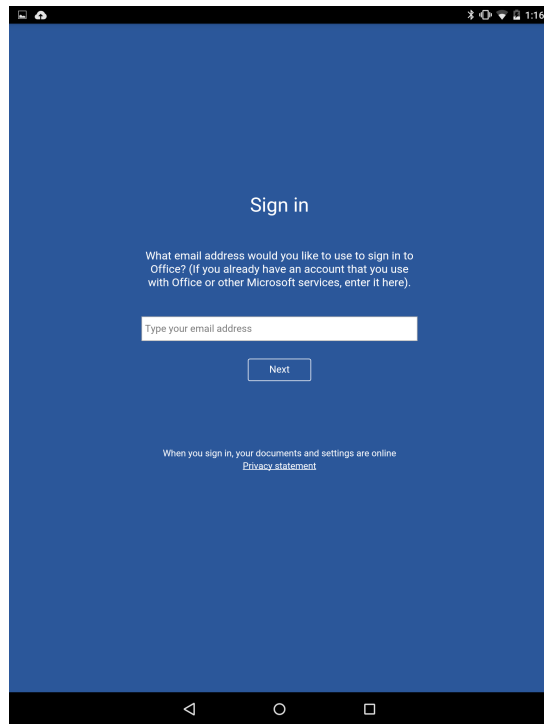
1:16

Sign in

What email address would you like to use to sign in to Office? (If you already have an account that you use with Office or other Microsoft services, enter it here).

Type your email address

Next

When you sign in, your documents and settings are online
Privacy statement